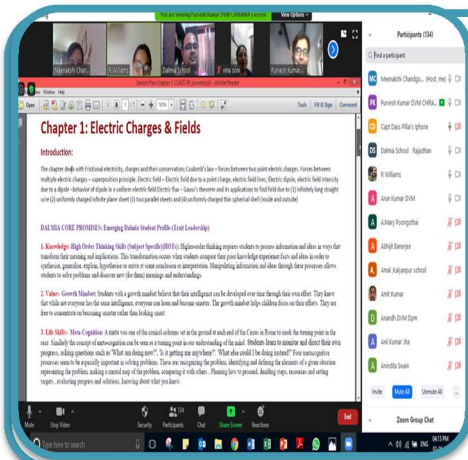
You are viewing Puneeth Kumar DVM CHIRAMAN's screen View Options

Vijayakshi Chau... R Williams Dalmia School Vima soni Puneeth Kumar D...

Lesson Plan Chapter 1 (CLASS XII) converted.pdf - Adobe Reader

Chapter 1: Electric Charges & Fields

Introduction:

The chapter deals with Frictional electricity, charges and their conservation; Coulomb's law – forces between two point electric charges. Forces between multiple electric charges – superposition principle. Electric field – Electric field due to a point charge, electric field lines; Electric dipole, electric field intensity due to a dipole –behavior of dipole in a uniform electric field Electric flux – Gauss's theorem and its applications to find field due to (1) infinitely long straight wire (2) uniformly charged infinite plane sheet (3) two parallel sheets and (4) uniformly charged thin spherical shell (inside and outside)

DALMIA CORE PROMISES: Emerging Dalmia Student Profile (Trait Leadership):

1. Knowledge: High Order Thinking Skills (Subject Specific)(HOTs): Higher-order thinking requires students to process information and ideas in ways that transform their meaning and implications. This transformation occurs when students combine facts and ideas in order to synthesize, generalize, explain, hypothesize or arrive at some conclusion or interpretation. Manipulating information and ideas through these processes allows students to solve problems and discover new (for them) meanings and understandings.

2. Values: Growth Mindset: Students with a growth mindset believe that their intelligence can be developed over time through their own effort. They know that while not everyone has the same intelligence, everyone can learn and become smarter. The growth mindset helps children focus on their effort. They are free to concentrate on becoming smarter rather than looking smart.

3. Life Skills: Meta Cognition: A math was one of the crucial subjects set in the ground at each end of the Cross in Rome to mark the turning point in the race. Similarly the concept of meta-cognition can be seen as a turning point in our understanding of the mind. Students learn to monitor and direct their own progress, asking questions such as "What am doing now?", "Is it getting me anywhere?", "What else could I be doing instead?" Your metacognitive processes seem to be especially important in solving problems. These are: recognizing the problem, identifying and defining the elements of a given situation representing the problem, making a mental map of the problem, comparing it with others. Planning how to proceed, deciding steps, resources and setting targets, evaluating progress and solutions, knowing about what you know.

Participants (134)

Find a participant

Meenakshi Chandigo... (Host, me)
Puneeth Kumar DVM CHIRA...
Capt Dass Pillai's Iphone
Dalmia School Rajasthan
R Williams
Arun Kumar DVM
A.Mary Poongothai
Abhijit Banerjee
Amal Kaljanpur school
Amit Kumar
Anandh DVM Dpm
Anil Kumar Jha
Anindita Swain

Invite Mute All Unmute All

Zoom Group Chat

Mute Stop Video Security Participants 134 Chat Share Screen Reactions End